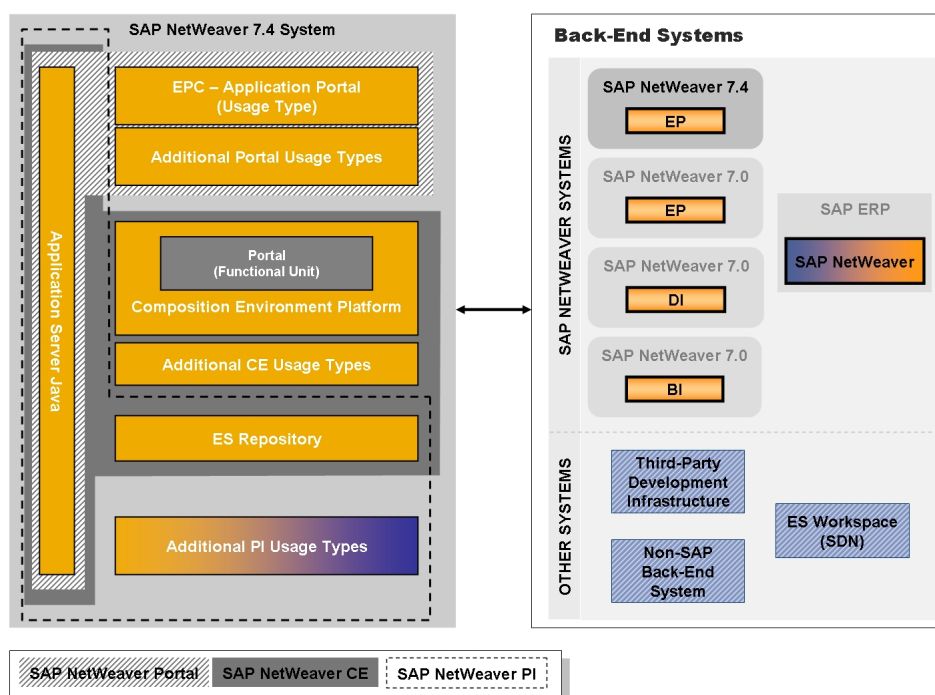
SAP NetWeaver 7.4 System

Application Server Java

EPC – Application Portal (Usage Type)

Additional Portal Usage Types

Portal (Functional Unit)

Composition Environment Platform

Additional CE Usage Types

ES Repository

Additional PI Usage Types

Back-End Systems

SAP NETWEAVER SYSTEMS

SAP NetWeaver 7.4

EP

SAP NetWeaver 7.0

EP

SAP NetWeaver 7.0

DI

SAP NetWeaver 7.0

BI

SAP ERP

SAP NetWeaver

OTHER SYSTEMS

Third-Party Development Infrastructure

Non-SAP Back-End System

ES Workspace (SDN)

SAP NetWeaver Portal | SAP NetWeaver CE | SAP NetWeaver PI